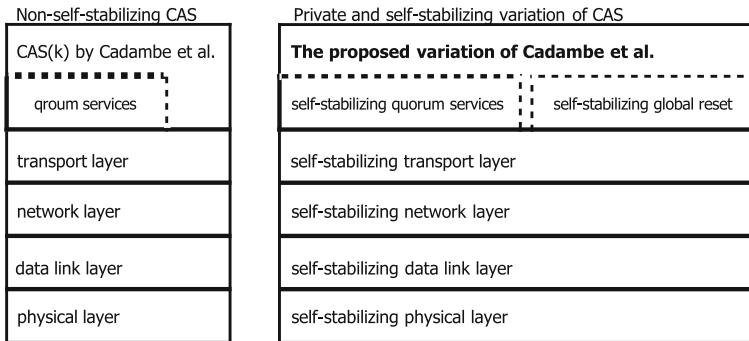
Non-self-stabilizing CAS

CAS(k) by Cadambe et al.

qroum services

transport layer

network layer

data link layer

physical layer

Private and self-stabilizing variation of CAS

**The proposed variation of Cadambe et al.**

self-stabilizing quorum services

self-stabilizing global reset

self-stabilizing transport layer

self-stabilizing network layer

self-stabilizing data link layer

self-stabilizing physical layer